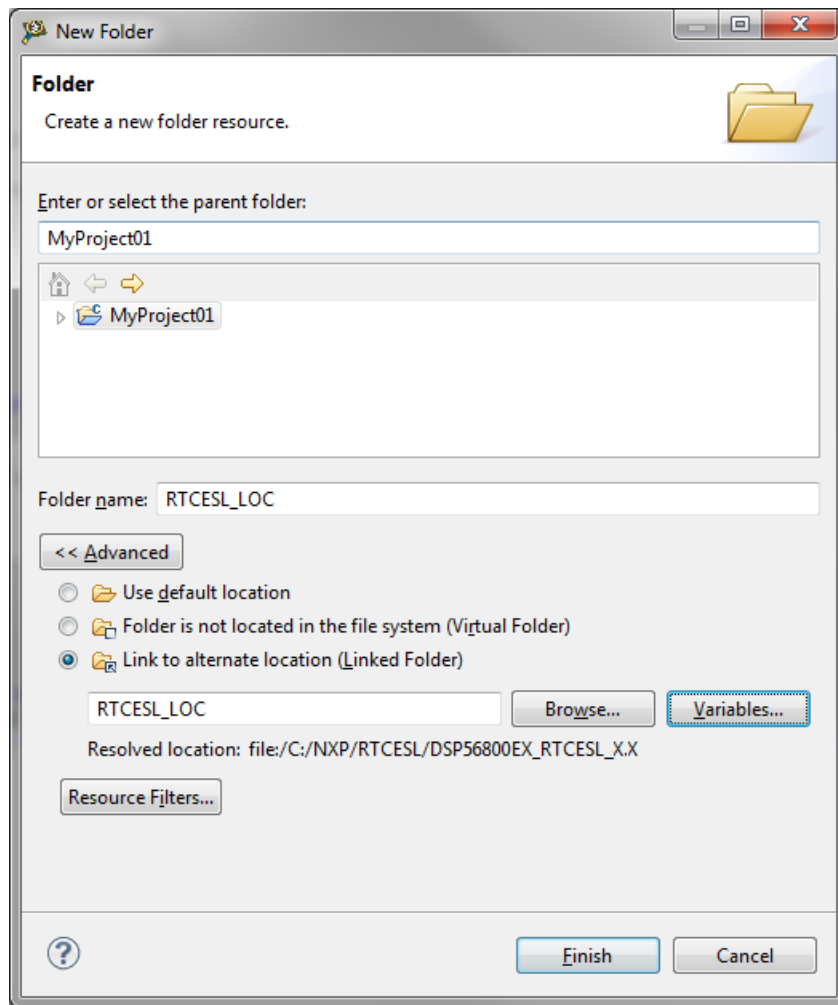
New Folder

Folder

Create a new folder resource.

Enter or select the parent folder:

MyProject01

MyProject01

Folder name: RTCESL_LOC

<< Advanced

Use default location

Folder is not located in the file system (Virtual Folder)

Link to alternate location (Linked Folder)

RTCESL_LOC

Browse...

Variables...

Resolved location: file:/C:/NXP/RTCESL/DSP56800EX_RTCESL_X.X

Resource Filters...

?

Finish

Cancel